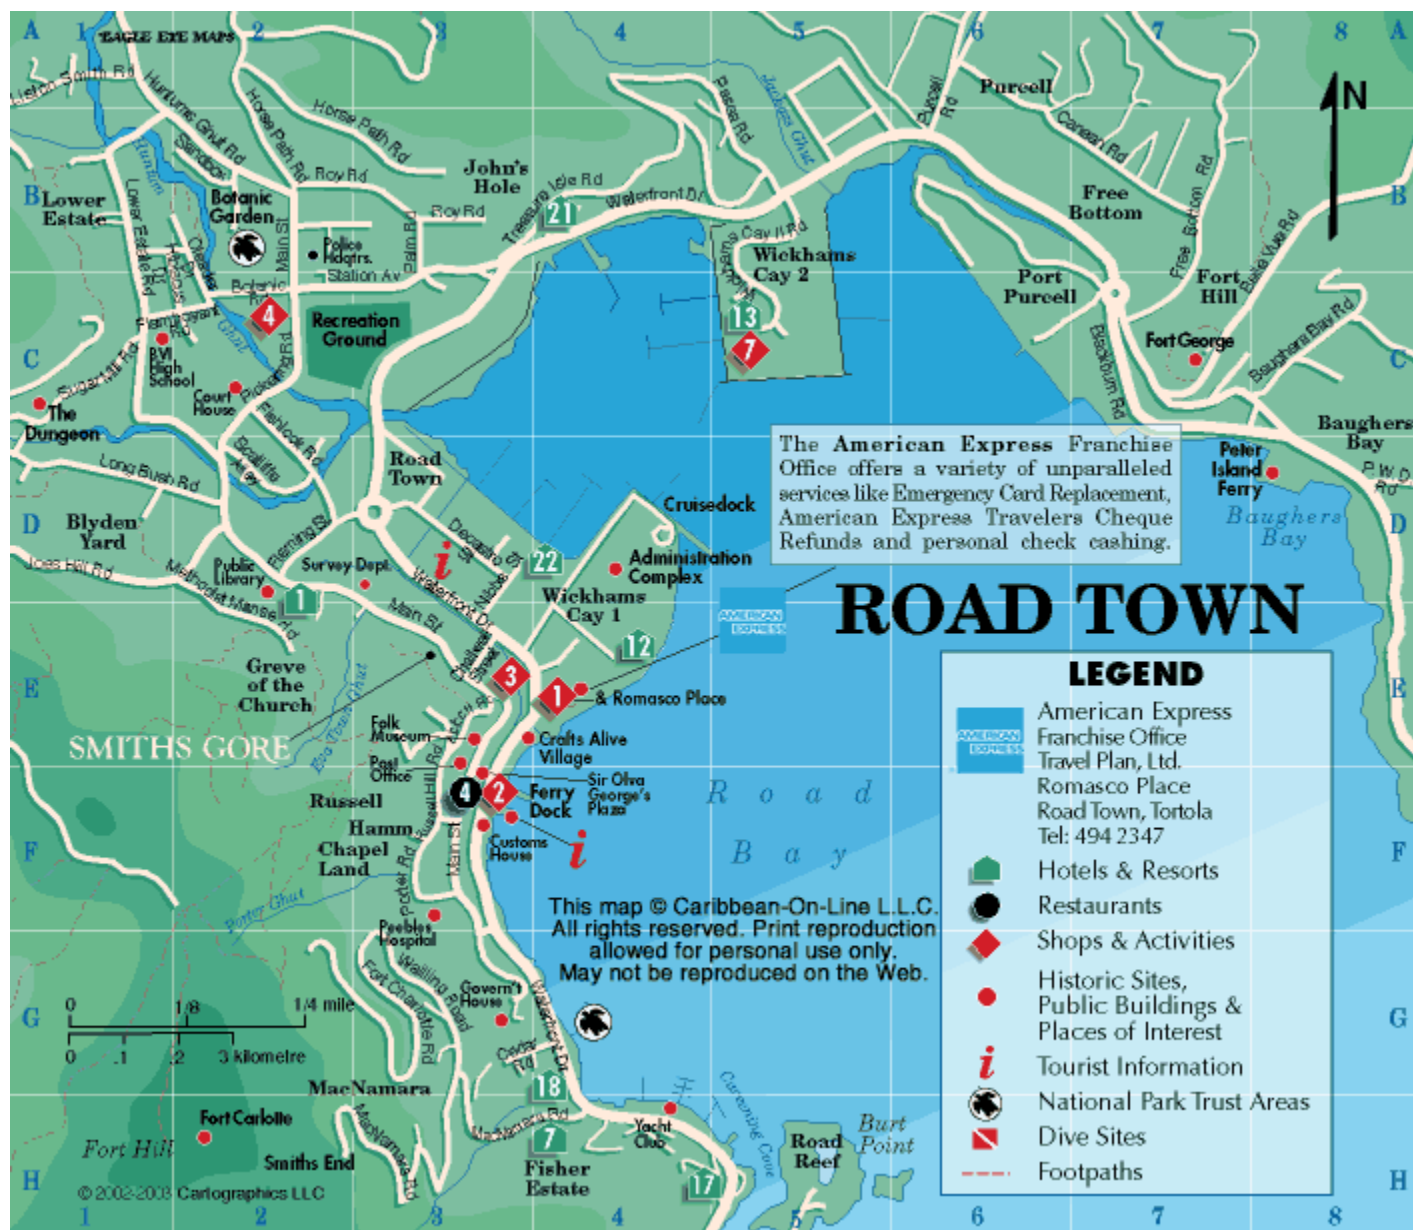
A 1 EAGLE EYE MAPS 2 3 4 5 6 7 8 A

ROAD TOWN

The American Express Franchise Office offers a variety of unparalleled services like Emergency Card Replacement, American Express Travelers Cheque Refunds and personal check cashing.

LEGEND

American Express Franchise Office
Travel Plan, Ltd.
Romasco Place
Road Town, Tortola
Tel: 494 2347

Hotels & Resorts
Restaurants
Shops & Activities
Historic Sites, Public Buildings & Places of Interest
Tourist Information
National Park Trust Areas
Dive Sites
Footpaths

This map © Caribbean-On-Line L.L.C. All rights reserved. Print reproduction allowed for personal use only. May not be reproduced on the Web.

N

Purcell
Free Bottom
Port Purcell
Fort Hill
Fort George
Baughers Bay
Peter Island Ferry
Wickhams Cay 2
John's Hole
Botanic Garden
Lower Estate
Police Hdqtrs.
Recreation Ground
BVI High School
Court House
The Dungeon
Road Town
Blyden Yard
Public Library
Survey Dept.
Cruisedock
Administration Complex
Wickhams Cay 1
& Romasco Place
Greve of the Church
SMITHS GORE
Folk Museum
Post Office
Crafts Alive Village
Sir Olva George's Plaza
Ferry Dock
Customs House
Russell Hamm Chapel Land
Peebles Hospital
Govern't House
Road Bay
MacNamara
Fort Carlotte
Fort Hill
Smiths End
Yacht Club
Fisher Estate
Road Reef
Burt Point
Baughers Bay

Lower Estate Rd
Huntums Ghut Rd
Horse Path Rd
Roy Rd
Treasure Isle Rd
Waterfront Dr
Station Av
Main St
Botanic Rd
Flemming St
Long Bush Rd
Joes Hill Rd
Methodist Manse Rd
Fishlock Rd
Waterfront Dr
Main St
Canaan Rd
Free Bottom Rd
Belle Vue Rd
Baughers Bay Rd
Blackburn Rd
P W D Rd
Pasea Rd
Purcell Rd
Jackass Ghut
Cay III Rd
Sugar Hill Rd
Porter Rd
Porter Ghut
Fort Charlotte Rd
Walling Road
MacNamara Rd
Carrot Bay Rd
Canoe Cove

1 2 3 4 5 7 12 13 14 17 18 21 22

0 1/8 1/4 mile
0 .1 .2 .3 kilometre

© 2002-2003 Cartographics LLC
B C D E F G H
1 2 3 4 5 6 7 8